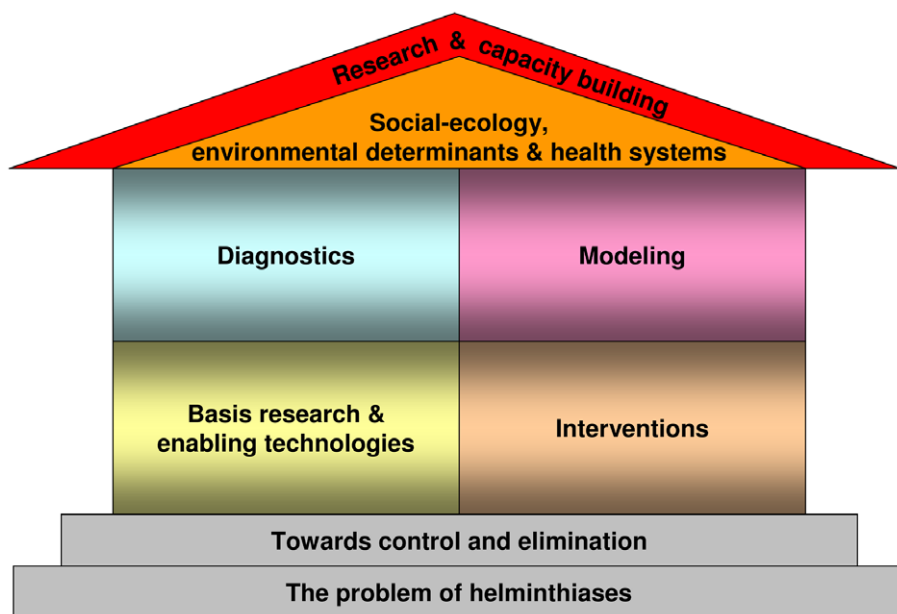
Research & capacity building

Social-ecology, environmental determinants & health systems

Diagnostics

Modeling

Basis research & enabling technologies

Interventions

Towards control and elimination

The problem of helminthiases